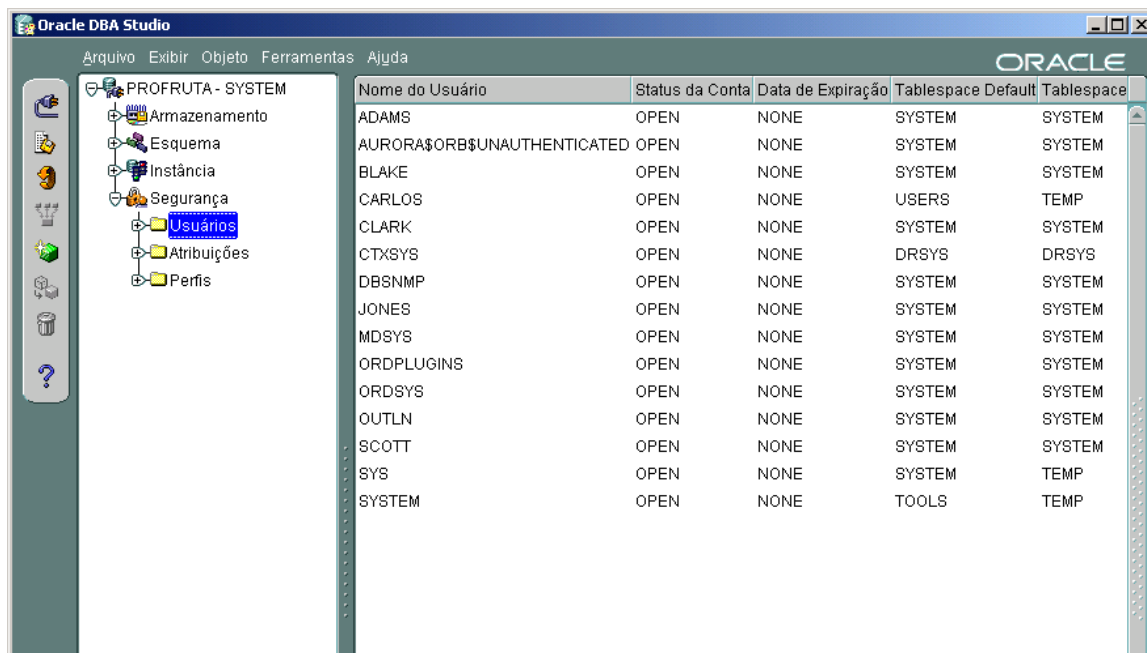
Oracle DBA Studio

Arquivo Exibir Objeto Ferramentas Ajuda

ORACLE

PROFRUTA - SYSTEM
Armazenamento
Esquema
Instância
Segurança
Usuários
Atribuições
Perfis

| Nome do Usuário | Status da Conta | Data de Expiração | Tablespace Default | Tablespace |
|---|---|---|---|---|
| ADAMS | OPEN | NONE | SYSTEM | SYSTEM |
| AURORA$ORB$UNAUTHENTICATED | OPEN | NONE | SYSTEM | SYSTEM |
| BLAKE | OPEN | NONE | SYSTEM | SYSTEM |
| CARLOS | OPEN | NONE | USERS | TEMP |
| CLARK | OPEN | NONE | SYSTEM | SYSTEM |
| CTXSYS | OPEN | NONE | DRSYS | DRSYS |
| DBSNMP | OPEN | NONE | SYSTEM | SYSTEM |
| JONES | OPEN | NONE | SYSTEM | SYSTEM |
| MDSYS | OPEN | NONE | SYSTEM | SYSTEM |
| ORDPLUGINS | OPEN | NONE | SYSTEM | SYSTEM |
| ORDSYS | OPEN | NONE | SYSTEM | SYSTEM |
| OUTLN | OPEN | NONE | SYSTEM | SYSTEM |
| SCOTT | OPEN | NONE | SYSTEM | SYSTEM |
| SYS | OPEN | NONE | SYSTEM | TEMP |
| SYSTEM | OPEN | NONE | TOOLS | TEMP |

?